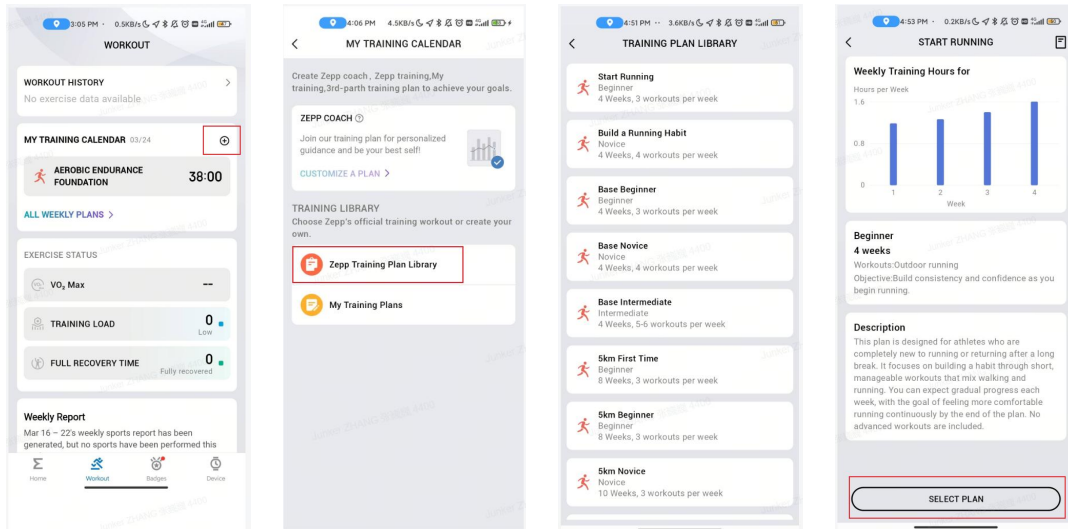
3:05 PM 0.5KB/s

WORKOUT

WORKOUT HISTORY
No exercise data available

MY TRAINING CALENDAR 03/24

AEROBIC ENDURANCE FOUNDATION 38:00

ALL WEEKLY PLANS >

EXERCISE STATUS

$VO_2$ Max --

TRAINING LOAD 0 Low

FULL RECOVERY TIME 0 Fully recovered

Weekly Report
Mar 16 – 22's weekly sports report has been generated, but no sports have been performed this

Home Workout Badges Device

4:06 PM 4.5KB/s

MY TRAINING CALENDAR

Create Zepp coach , Zepp training,My training,3rd-parth training plan to achieve your goals.

ZEPP COACH
Join our training plan for personalized guidance and be your best self!
CUSTOMIZE A PLAN >

TRAINING LIBRARY
Choose Zepp's official training workout or create your own.

Zepp Training Plan Library

My Training Plans

4:51 PM 3.6KB/s

TRAINING PLAN LIBRARY

Start Running
Beginner
4 Weeks, 3 workouts per week

Build a Running Habit
Novice
4 Weeks, 4 workouts per week

Base Beginner
Beginner
4 Weeks, 3 workouts per week

Base Novice
Novice
4 Weeks, 4 workouts per week

Base Intermediate
Intermediate
4 Weeks, 5-6 workouts per week

5km First Time
Beginner
8 Weeks, 3 workouts per week

5km Beginner
Beginner
8 Weeks, 3 workouts per week

5km Novice
Novice
10 Weeks, 3 workouts per week

4:53 PM 0.2KB/s

START RUNNING

Weekly Training Hours for
Hours per Week
1.6
0.8
0
1 2 3 4
Week

Beginner
4 weeks
Workouts:Outdoor running
Objective:Build consistency and confidence as you begin running.

Description
This plan is designed for athletes who are completely new to running or returning after a long break. It focuses on building a habit through short, manageable workouts that mix walking and running. You can expect gradual progress each week, with the goal of feeling more comfortable running continuously by the end of the plan. No advanced workouts are included.

SELECT PLAN